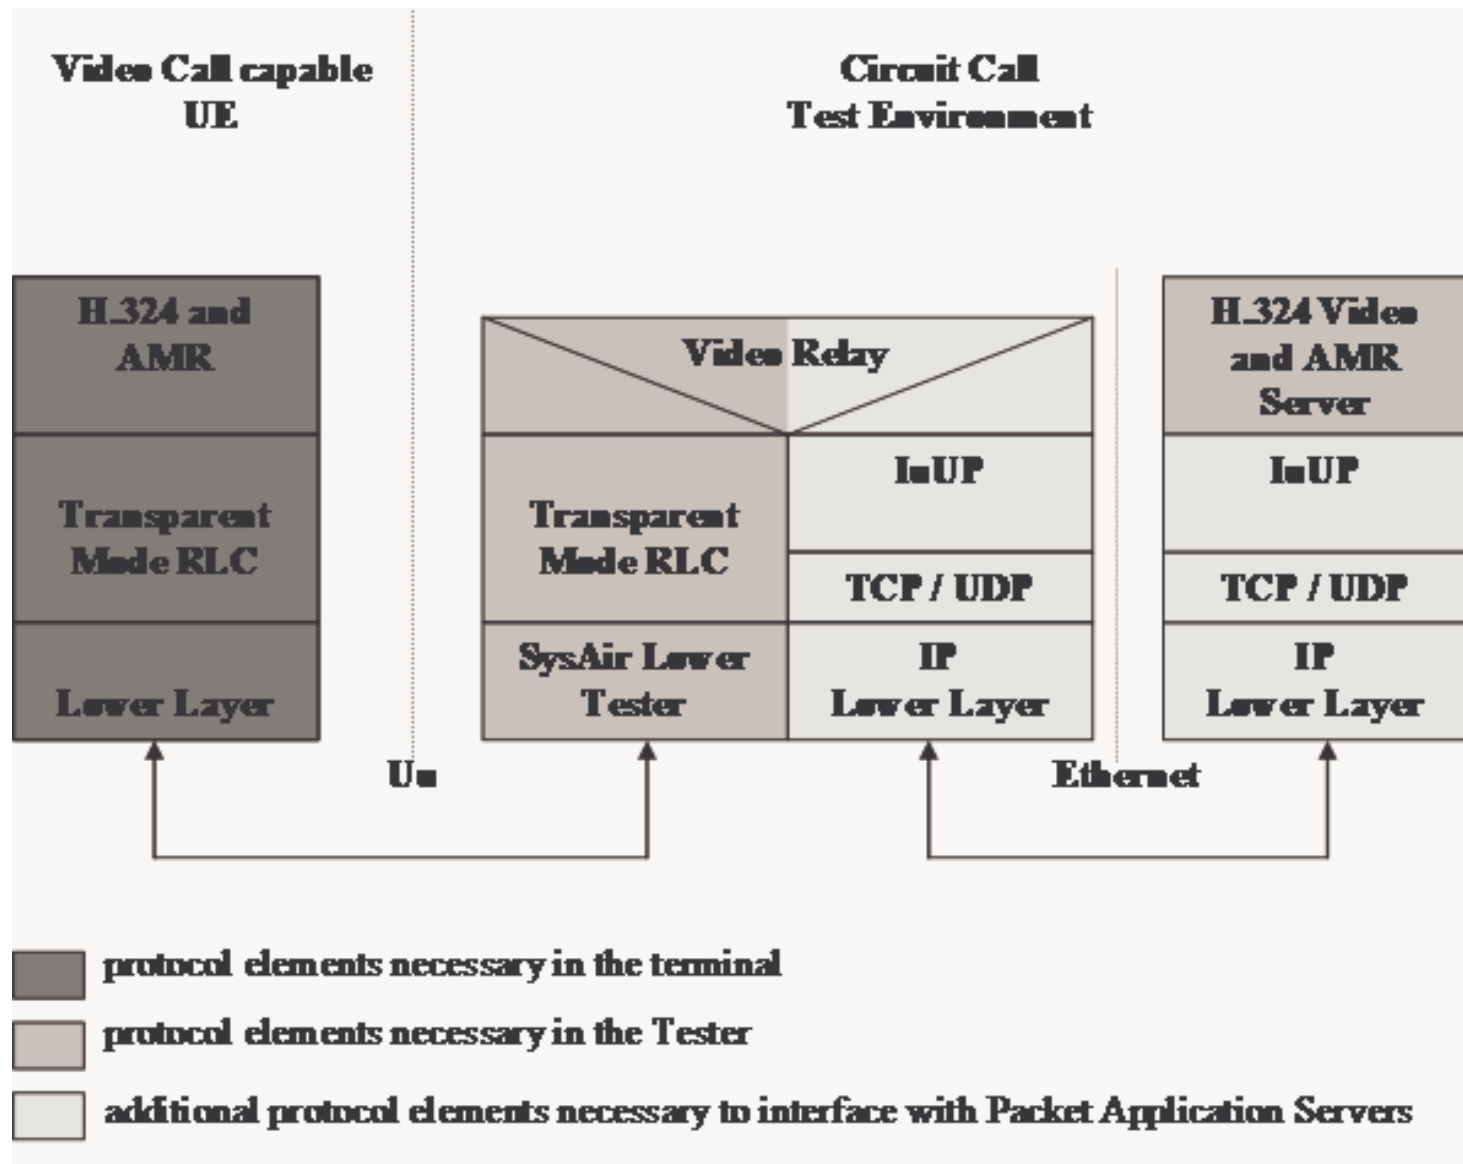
Video Call capable UE

Circuit Call Test Environment

H.324 and AMR

Transparent Mode RLC

Lower Layer

Video Relay

Transparent Mode RLC

SysAir Lower Tester

IuUP

TCP / UDP

IP Lower Layer

H.324 Video and AMR Server

IuUP

TCP / UDP

IP Lower Layer

Uu

Ethernet

protocol elements necessary in the terminal

protocol elements necessary in the Tester

additional protocol elements necessary to interface with Packet Application Servers